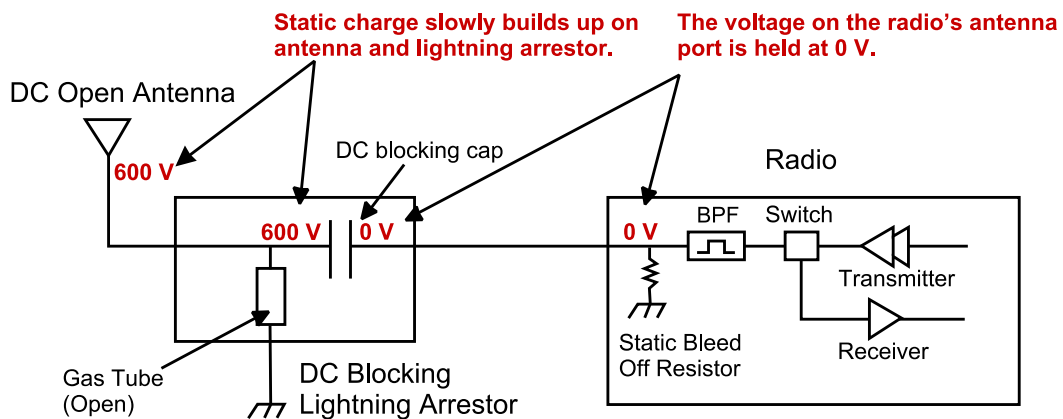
Static charge slowly builds up on antenna and lightning arrestor.

The voltage on the radio's antenna port is held at 0 V.

DC Open Antenna

600 V

DC blocking cap

Radio

600 V

0 V

0 V

BPF

Switch

Transmitter

Receiver

Static Bleed Off Resistor

Gas Tube (Open)

DC Blocking Lightning Arrestor